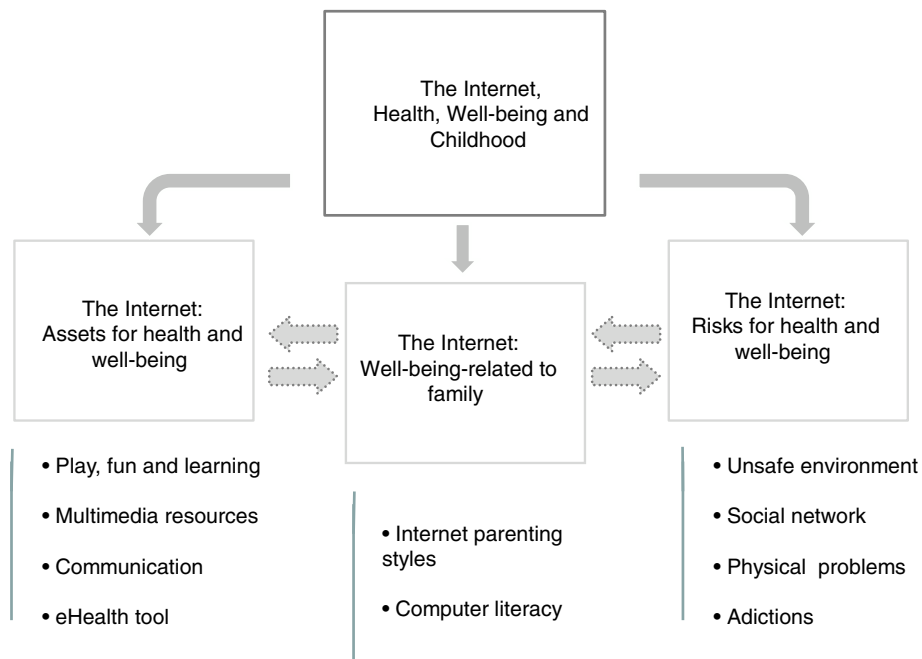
The Internet, Health, Well-being and Childhood

The Internet: Assets for health and well-being

The Internet: Well-being-related to family

The Internet: Risks for health and well-being

• Play, fun and learning
• Multimedia resources
• Communication
• eHealth tool

• Internet parenting styles
• Computer literacy

• Unsafe environment
• Social network
• Physical problems
• Adictions